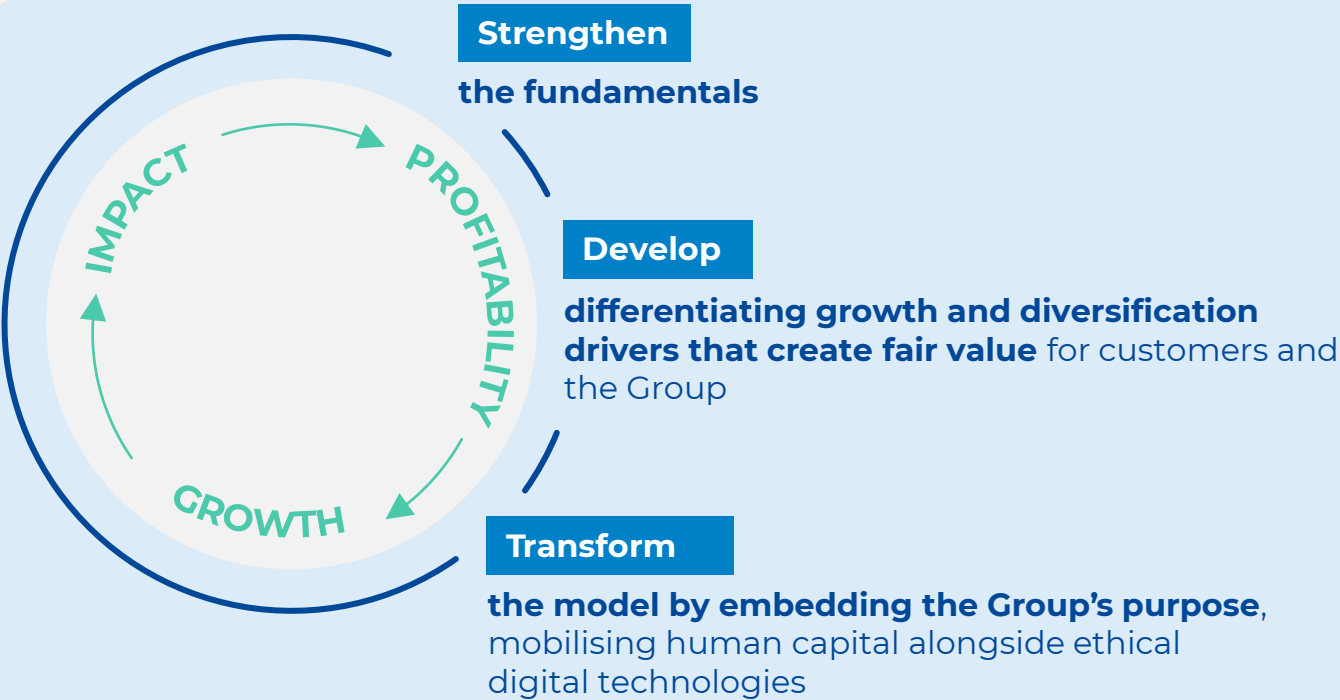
IMPACT

PROFITABILITY

GROWTH

Strengthen

the fundamentals

Develop

differentiating growth and diversification drivers that create fair value for customers and the Group

Transform

the model by embedding the Group's purpose, mobilising human capital alongside ethical digital technologies